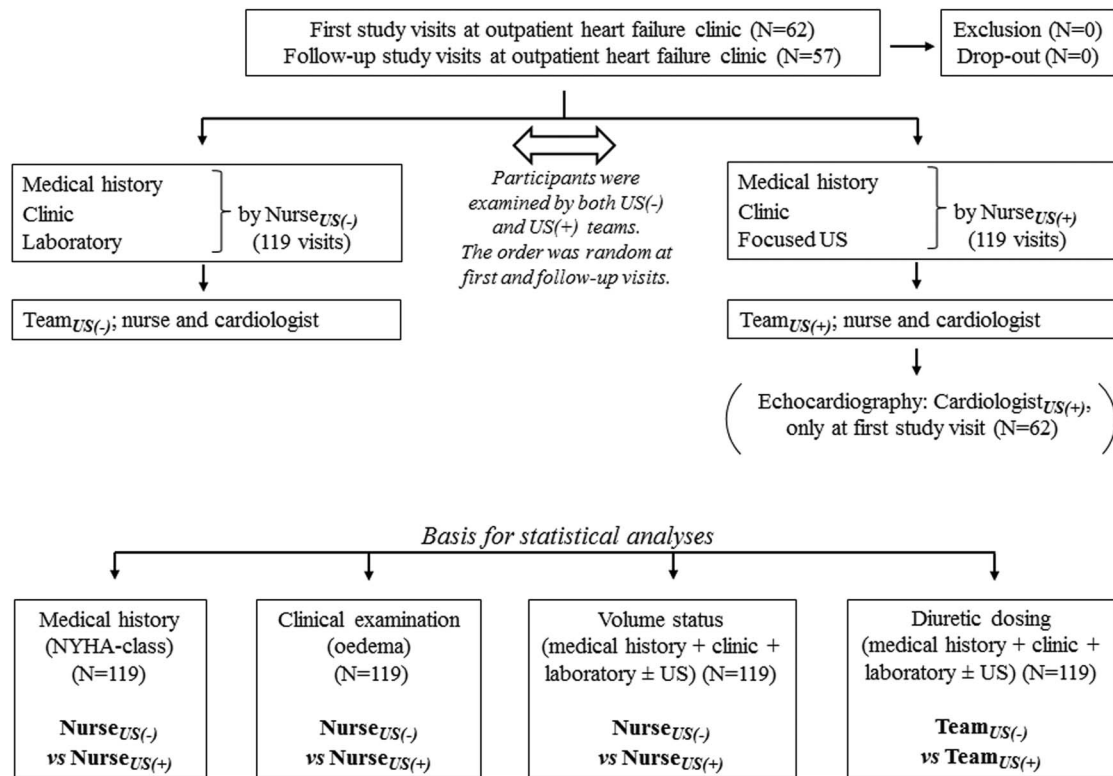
First study visits at outpatient heart failure clinic (N=62)
Follow-up study visits at outpatient heart failure clinic (N=57)

Exclusion (N=0)
Drop-out (N=0)

Medical history
Clinic
Laboratory
by Nurse$_{US(-)}$
(119 visits)

Participants were examined by both US(-) and US(+) teams. The order was random at first and follow-up visits.

Medical history
Clinic
Focused US
by Nurse$_{US(+)}$
(119 visits)

Team$_{US(-)}$; nurse and cardiologist

Team$_{US(+)}$; nurse and cardiologist

Echocardiography: Cardiologist$_{US(+)}$, only at first study visit (N=62)

Basis for statistical analyses

Medical history (NYHA-class) (N=119)

Nurse$_{US(-)}$ vs Nurse$_{US(+)}$

Clinical examination (oedema) (N=119)

Nurse$_{US(-)}$ vs Nurse$_{US(+)}$

Volume status (medical history + clinic + laboratory ± US) (N=119)

Nurse$_{US(-)}$ vs Nurse$_{US(+)}$

Diuretic dosing (medical history + clinic + laboratory ± US) (N=119)

Team$_{US(-)}$ vs Team$_{US(+)}$